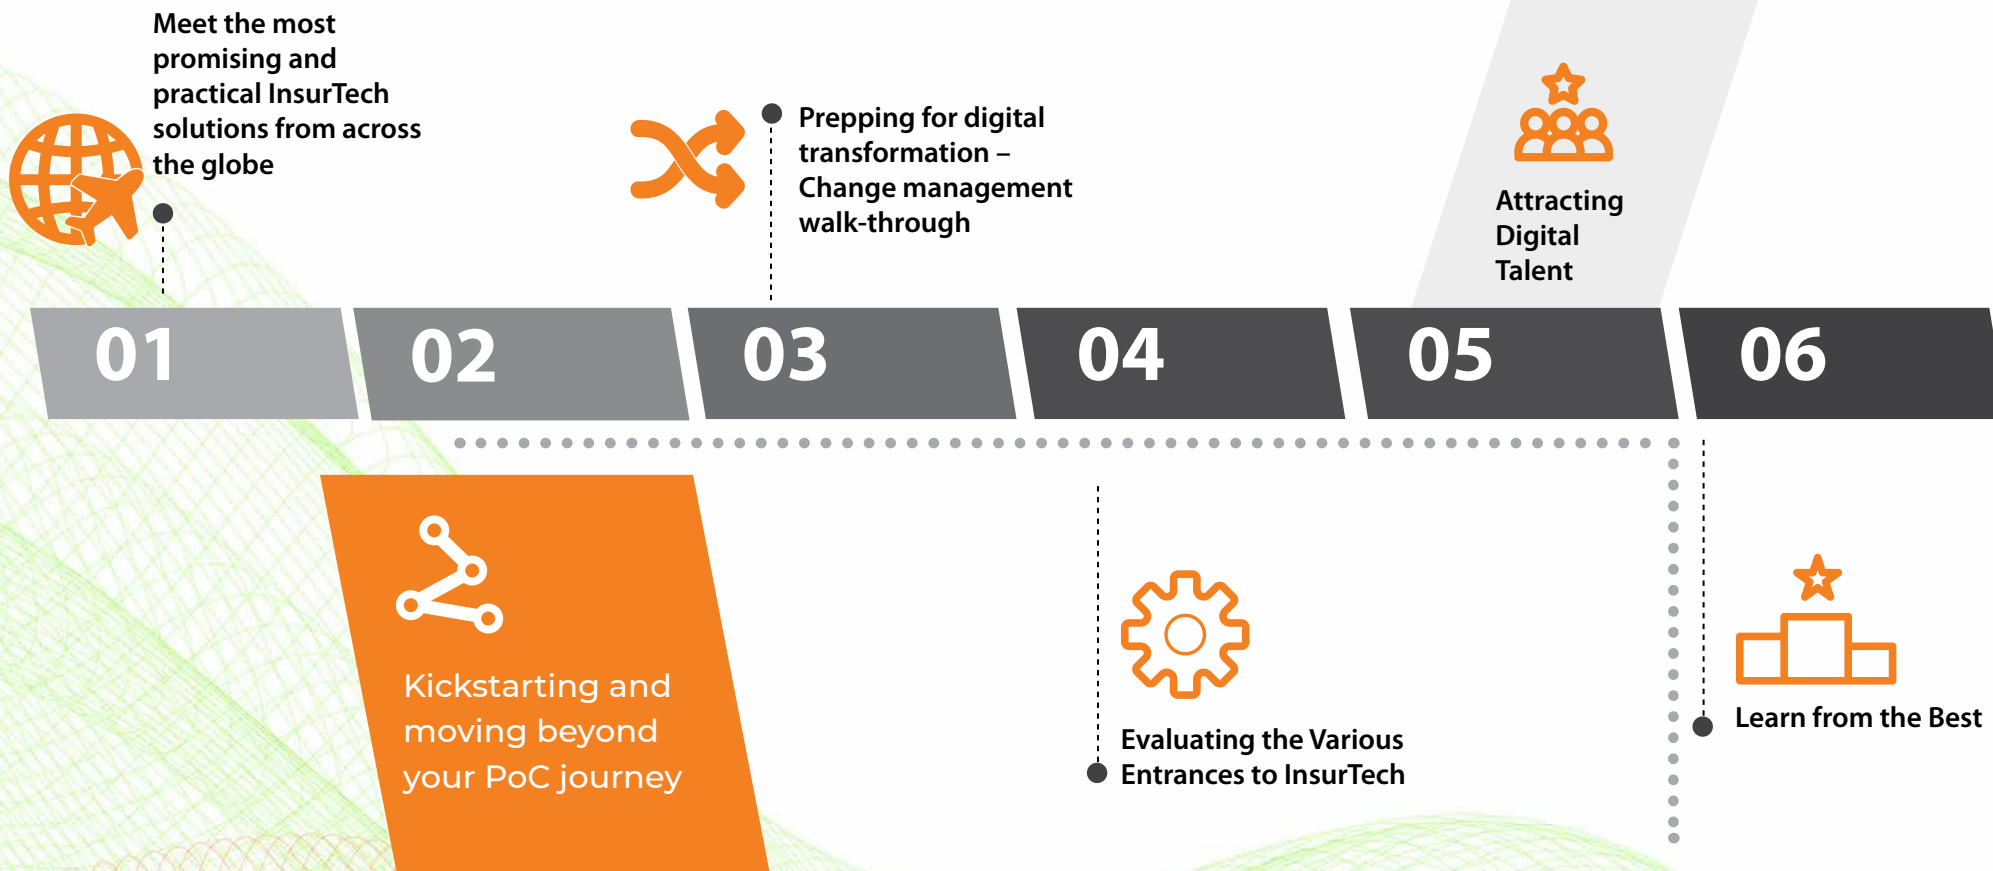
Meet the most promising and practical InsurTech solutions from across the globe

Prepping for digital transformation – Change management walk-through

Attracting Digital Talent

01

02

03

04

05

06

Kickstarting and moving beyond your PoC journey

Evaluating the Various Entrances to InsurTech

Learn from the Best